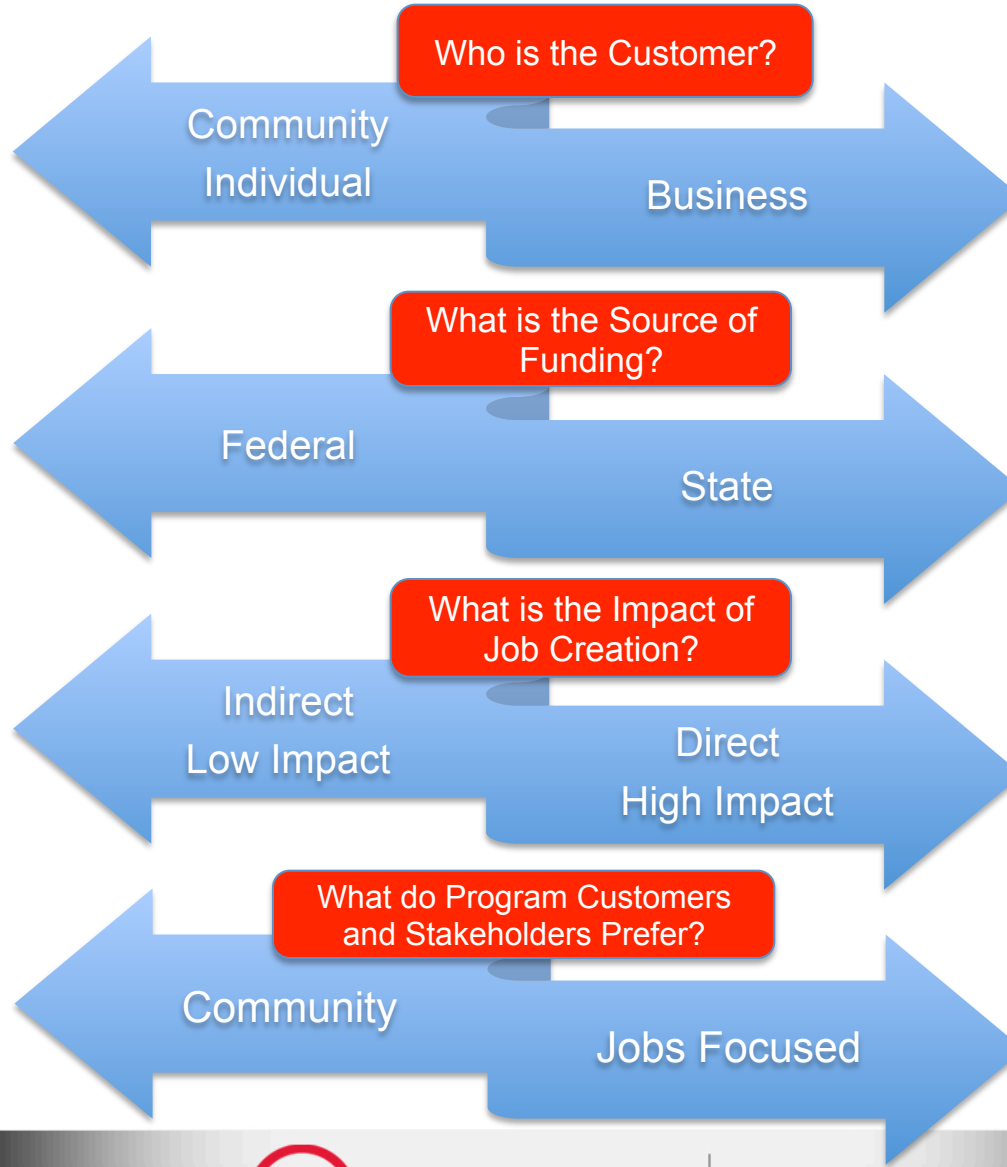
Who is the Customer?

Community
Individual

Business

What is the Source of Funding?

Federal

State

What is the Impact of Job Creation?

Indirect
Low Impact

Direct
High Impact

What do Program Customers and Stakeholders Prefer?

Community

Jobs Focused